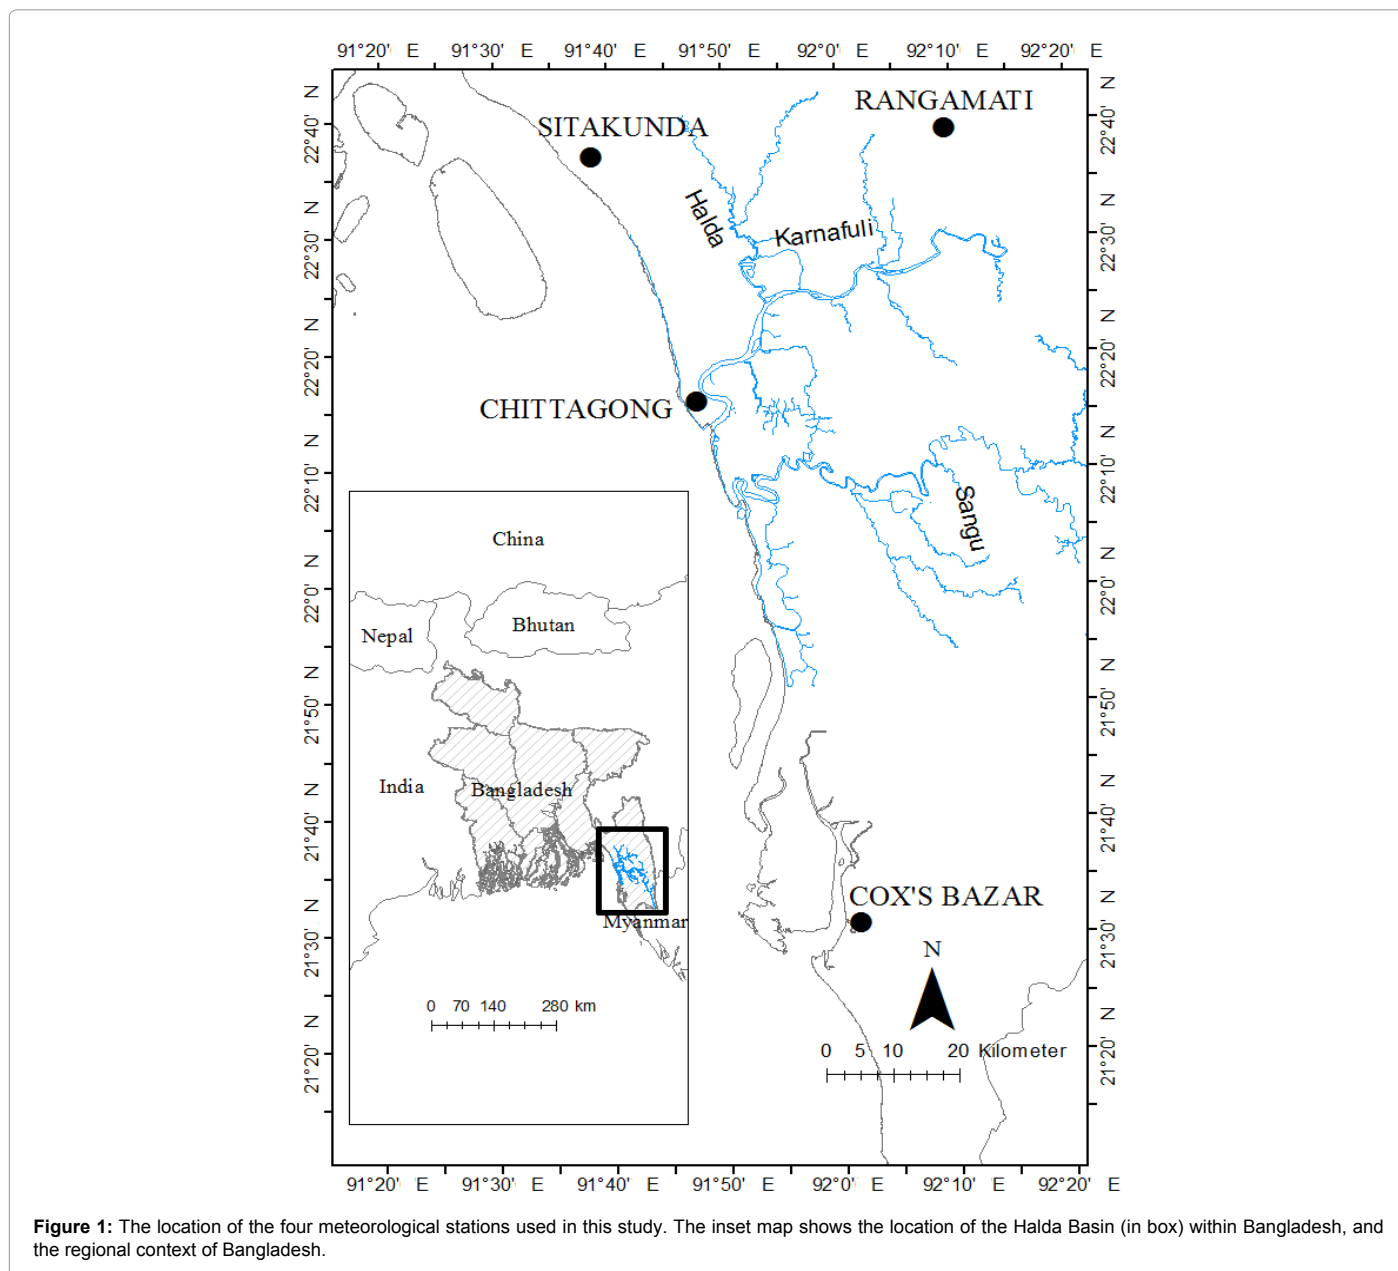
91°20' E 91°30' E 91°40' E 91°50' E 92°0' E 92°10' E 92°20' E

22°40' N
22°30' N
22°20' N
22°10' N
22°0' N
21°50' N
21°40' N
21°30' N
21°20' N

RANGAMATI
SITAKUNDA
Halda
Karnafuli
CHITTAGONG
Sangu
COX'S BAZAR

China
Nepal
Bhutan
India
Bangladesh
Myanmar

0 70 140 280 km

N

0 5 10 20 Kilometer

22°40' N
22°30' N
22°20' N
22°10' N
22°0' N
21°50' N
21°40' N
21°30' N
21°20' N

91°20' E 91°30' E 91°40' E 91°50' E 92°0' E 92°10' E 92°20' E

**Figure 1:** The location of the four meteorological stations used in this study. The inset map shows the location of the Halda Basin (in box) within Bangladesh, and the regional context of Bangladesh.